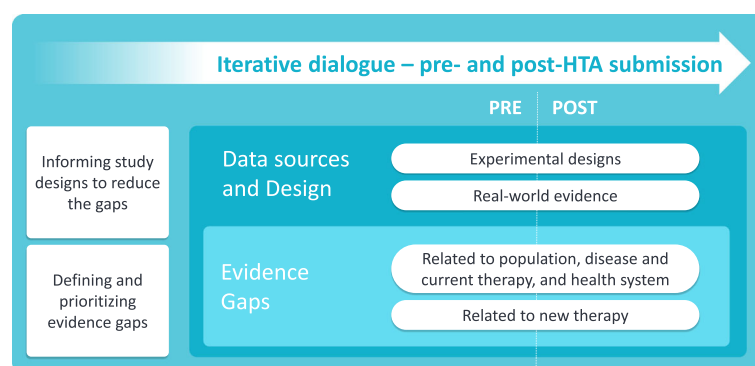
Iterative dialogue – pre- and post-HTA submission

PRE POST

Informing study designs to reduce the gaps

Defining and prioritizing evidence gaps

Data sources and Design

Experimental designs

Real-world evidence

Evidence Gaps

Related to population, disease and current therapy, and health system

Related to new therapy